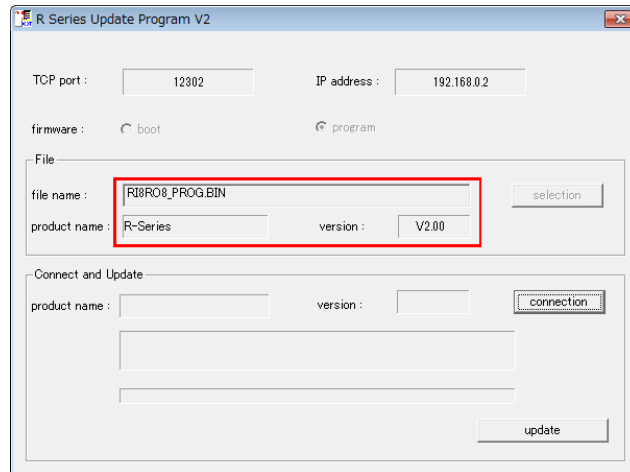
R Series Update Program V2

TCP port : 12302

IP address : 192.168.0.2

firmware : boot program

File

file name : RI8RO8_PROG.BIN

selection

product name : R-Series

version : V2.00

Connect and Update

product name :

version :

connection

update